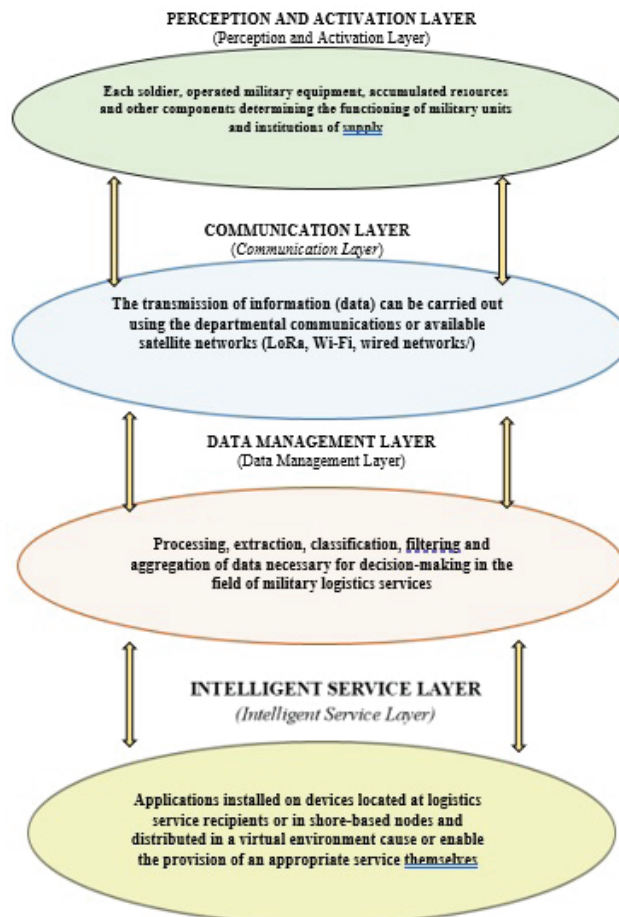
PERCEPTION AND ACTIVATION LAYER
(Perception and Activation Layer)

Each soldier, operated military equipment, accumulated resources and other components determining the functioning of military units and institutions of supply

COMMUNICATION LAYER
(Communication Layer)

The transmission of information (data) can be carried out using the departmental communications or available satellite networks (LoRa, Wi-Fi, wired networks/)

DATA MANAGEMENT LAYER
(Data Management Layer)

Processing, extraction, classification, filtering and aggregation of data necessary for decision-making in the field of military logistics services

INTELLIGENT SERVICE LAYER
(Intelligent Service Layer)

Applications installed on devices located at logistics service recipients or in shore-based nodes and distributed in a virtual environment cause or enable the provision of an appropriate service themselves